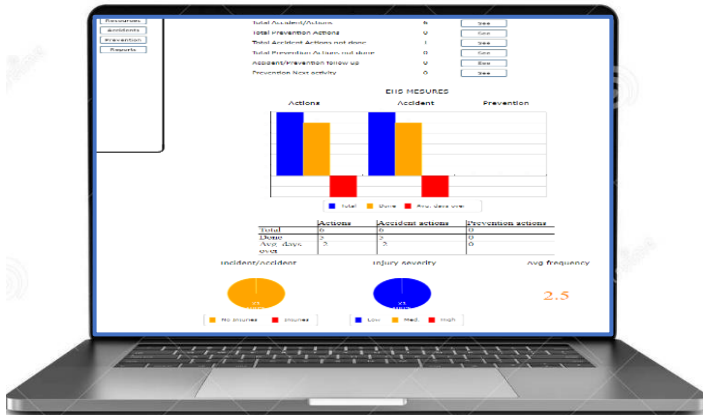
Resources
Accidents
Prevention
Reports

Total Accident Actions 6 See
Total Prevention Actions 0 See
Total Accident Actions not done 1 See
Total Prevention Actions not done 0 See
Accident/Prevention follow up 0 See
Prevention Next activity 0 See

EHS MESURES

Actions Accident Prevention

Total Done Avg. days over

| | Actions | Accident actions | Prevention actions |
|---|---|---|---|
| Total | 6 | 6 | 0 |
| Done | 5 | 2 | 0 |
| Avg. days over | 3 | 3 | 0 |

Incident/accident

Injury severity

Avg frequency

2.5

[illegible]

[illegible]

No Injuries Injuries

Low Med High